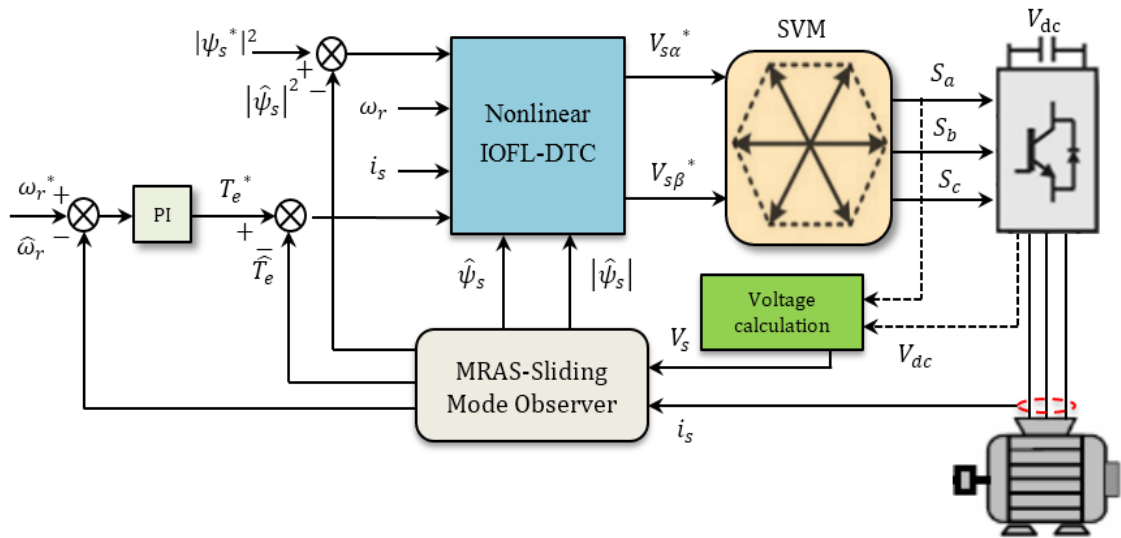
$|\psi_s^*|^2$

$+$

$|\hat{\psi}_s|^2$

$-$

$\omega_r$

$i_s$

Nonlinear IOFL-DTC

$V_{s\alpha}^*$

$V_{s\beta}^*$

SVM

$V_{\text{dc}}$

$S_a$

$S_b$

$S_c$

$\omega_r^*$ $+$

$\hat{\omega}_r$ $-$

PI

$T_e^*$

$+$

$-$

$\hat{T}_e$

$\hat{\psi}_s$

$|\hat{\psi}_s|$

Voltage calculation

$V_s$

$V_{dc}$

MRAS-Sliding Mode Observer

$i_s$